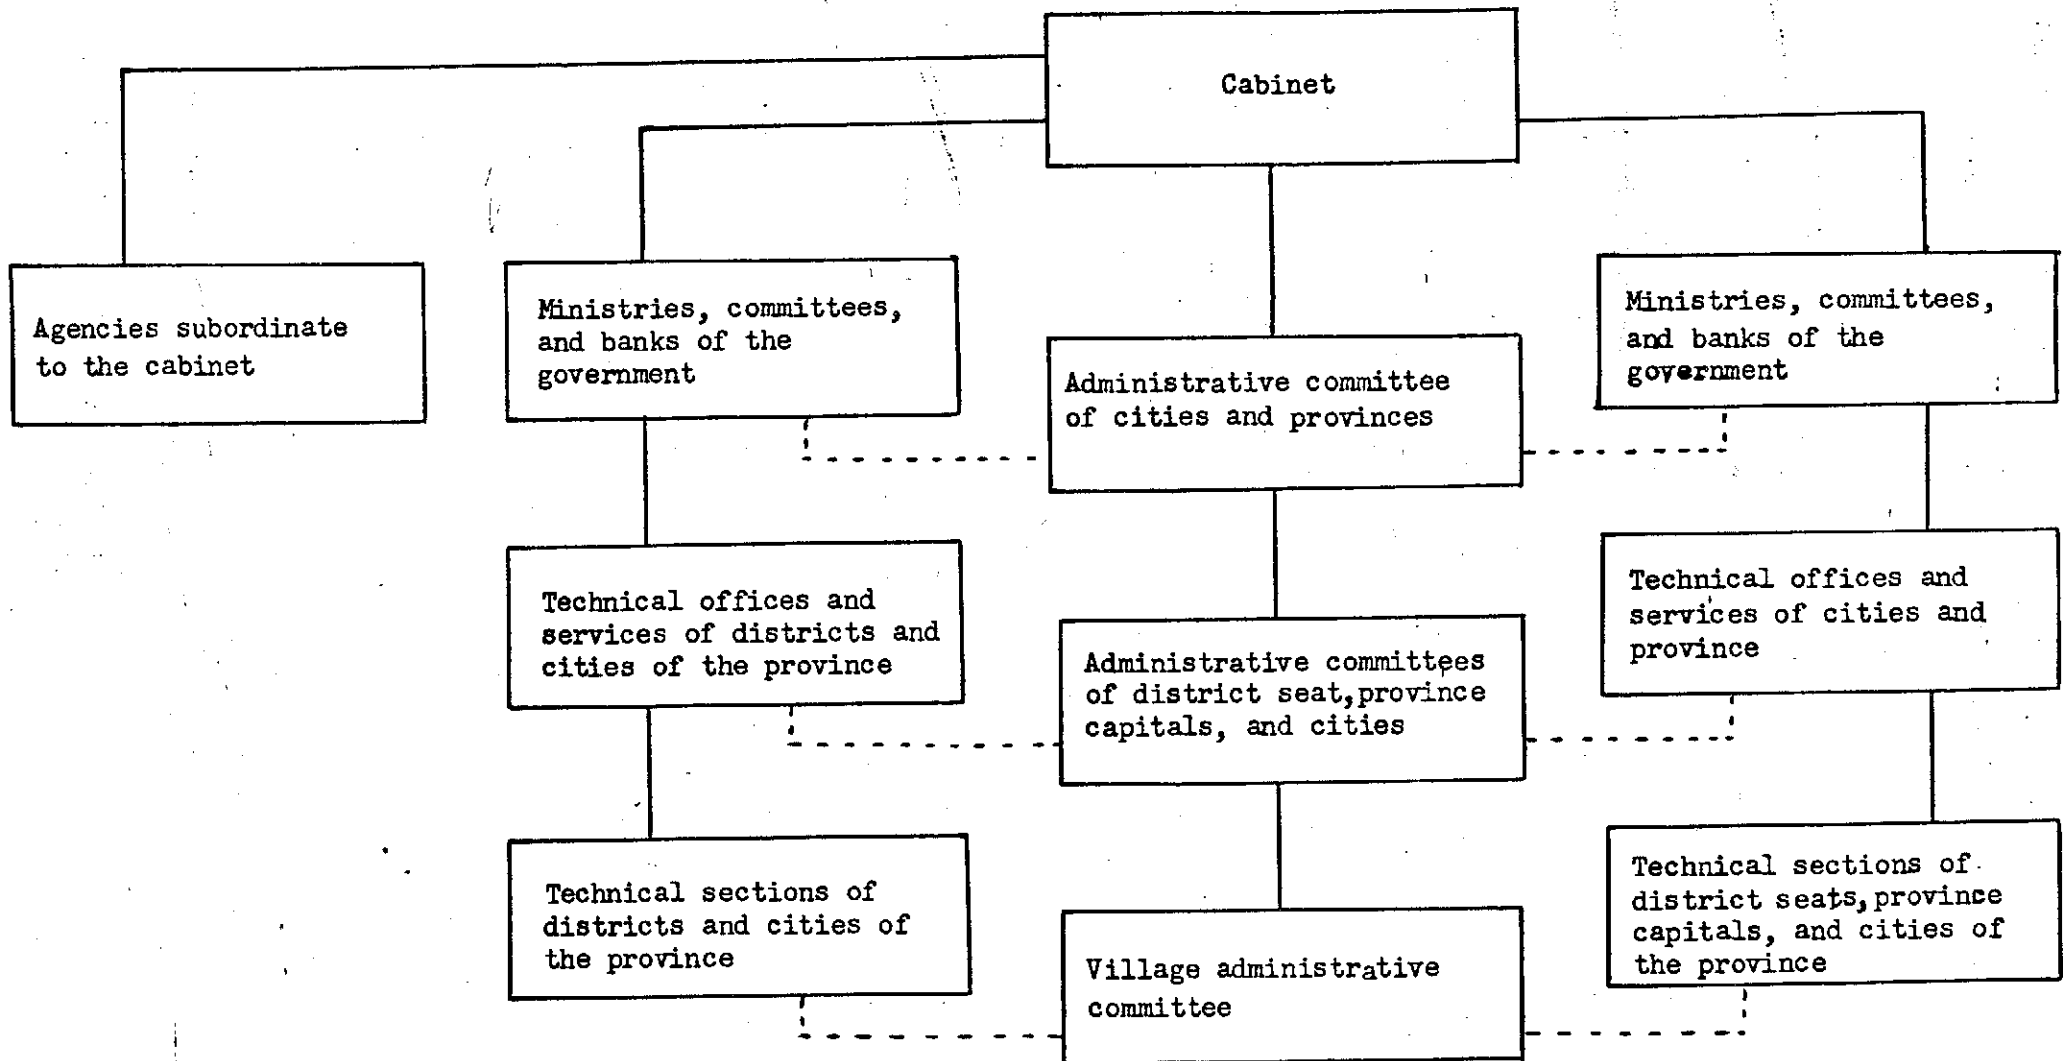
Cabinet

Agencies subordinate to the cabinet

Ministries, committees, and banks of the government

Administrative committee of cities and provinces

Ministries, committees, and banks of the government

Technical offices and services of districts and cities of the province

Administrative committees of district seat, province capitals, and cities

Technical offices and services of cities and province

Technical sections of districts and cities of the province

Village administrative committee

Technical sections of district seats, province capitals, and cities of the province